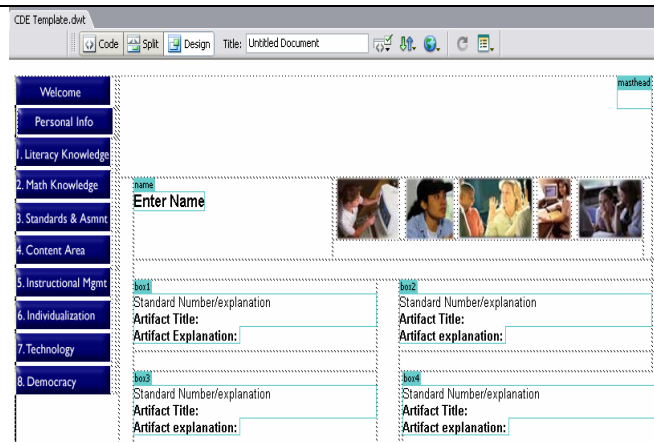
CDE Template.dwt

Code Split Design Title: Untitled Document

Welcome

Personal Info

1. Literacy Knowledge

2. Math Knowledge

3. Standards & Asmnt

4. Content Area

5. Instructional Mgmt

6. Individualization

7. Technology

8. Democracy

masthead

name

Enter Name

box1

Standard Number/explanation

Artifact Title:

Artifact Explanation:

box2

Standard Number/explanation

Artifact Title:

Artifact explanation:

box3

Standard Number/explanation

Artifact Title:

Artifact explanation:

box4

Standard Number/explanation

Artifact Title:

Artifact explanation: